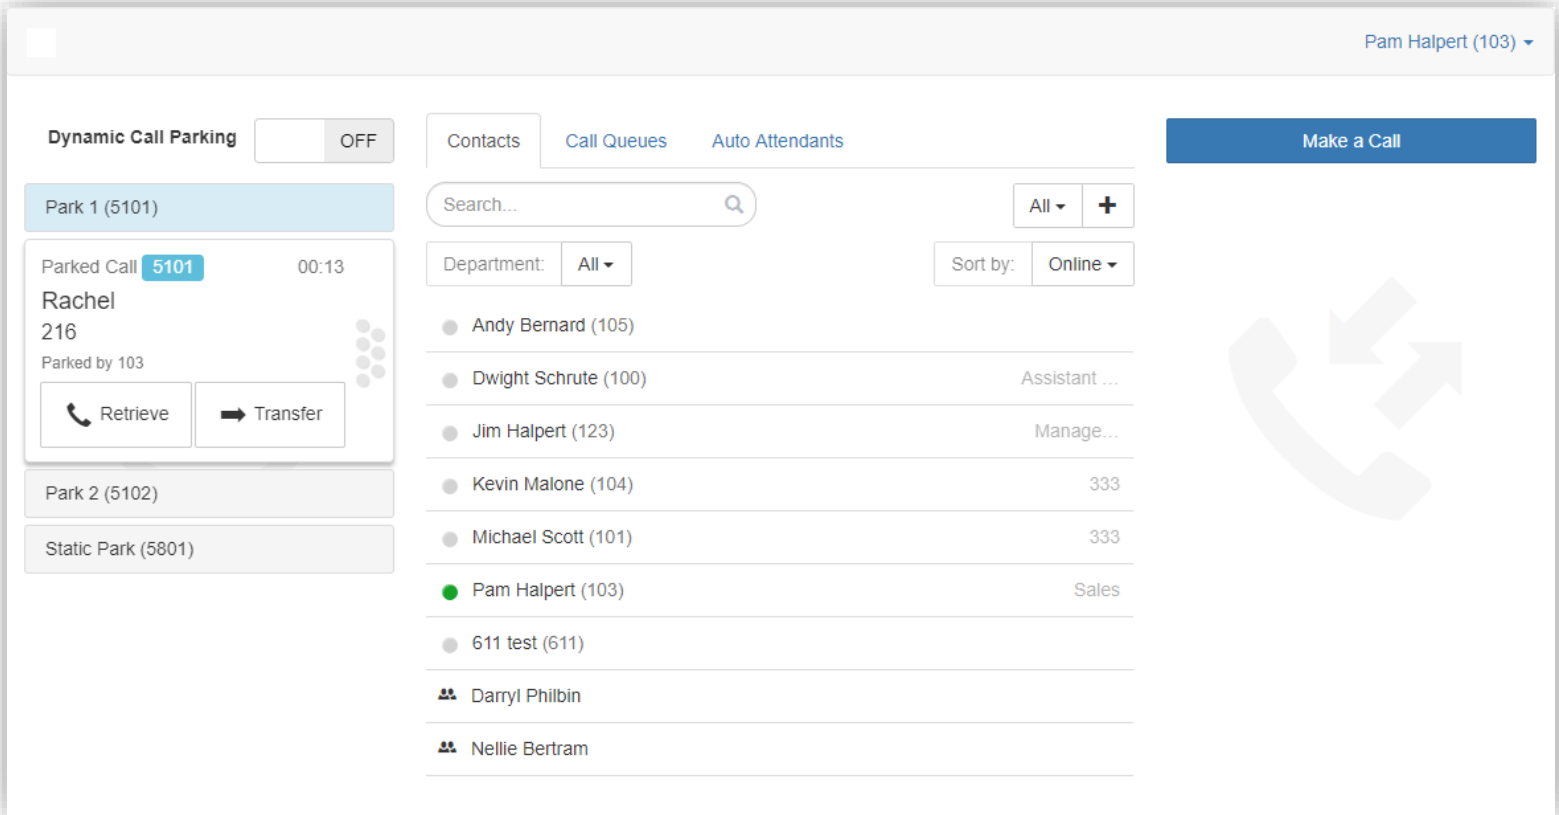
Pam Halpert (103)

Dynamic Call Parking OFF

Park 1 (5101)

Parked Call 5101 00:13
Rachel
216
Parked by 103

Retrieve Transfer

Park 2 (5102)

Static Park (5801)

Contacts Call Queues Auto Attendants

Search...

All +

Department: All

Sort by: Online

Andy Bernard (105)
Dwight Schrute (100) Assistant ...
Jim Halpert (123) Manage...
Kevin Malone (104) 333
Michael Scott (101) 333
Pam Halpert (103) Sales
611 test (611)
Darryl Philbin
Nellie Bertram

Make a Call